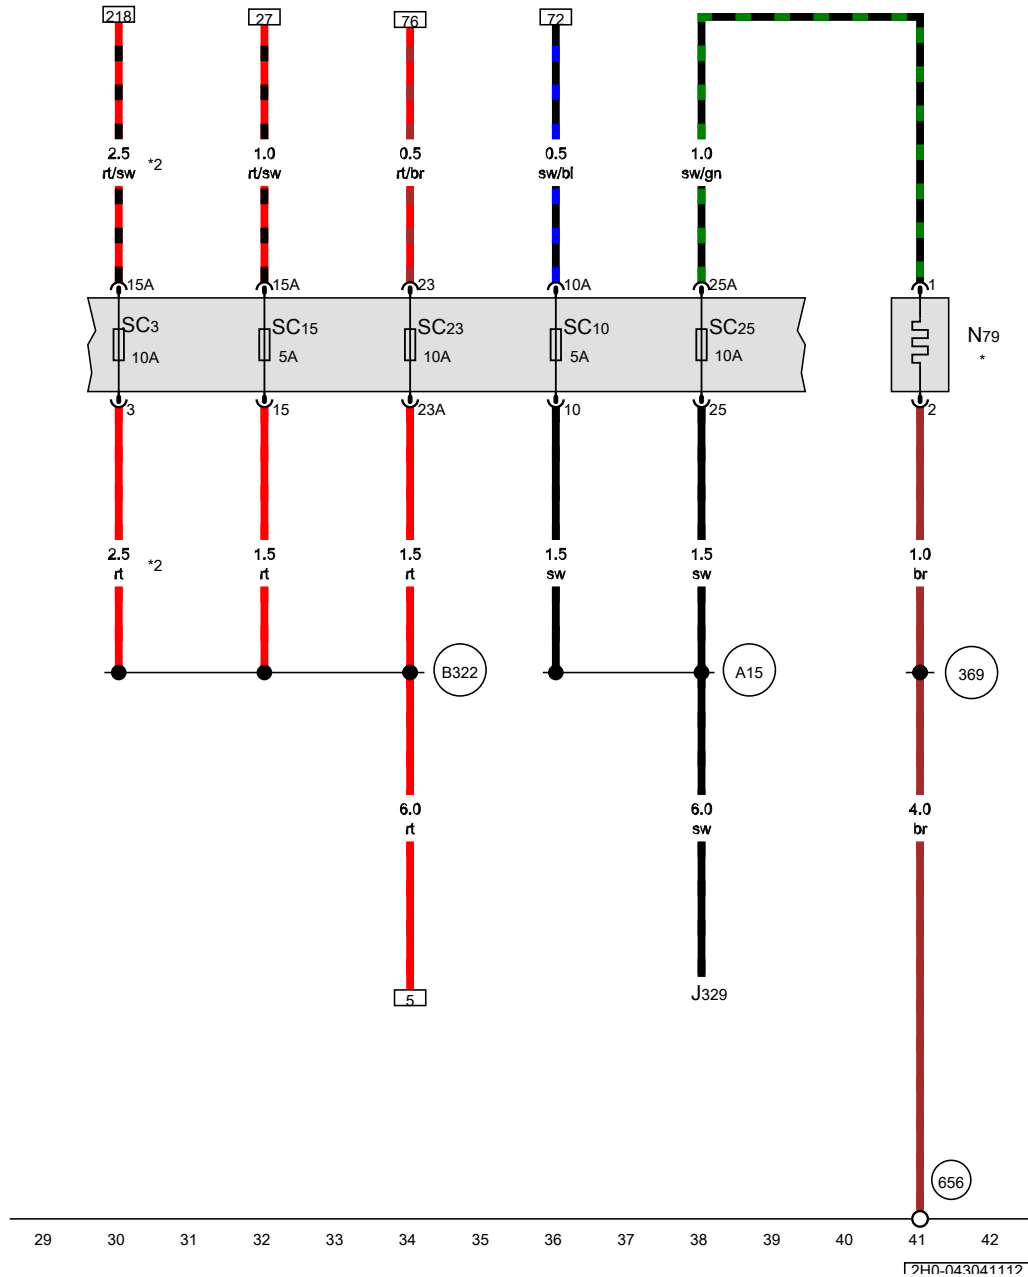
218
27
76
72

2.5
rt/sw
*2
1.0
rt/sw
0.5
rt/br
0.5
sw/bl
1.0
sw/gn

15A
15A
23
10A
25A
1

SC3
10A
SC15
5A
SC23
10A
SC10
5A
SC25
10A
N79
*

3
15
23A
10
25
2

2.5
rt
*2
1.5
rt
1.5
rt
1.5
sw
1.5
sw
1.0
br

B322
A15
369

6.0
rt
6.0
sw
4.0
br

5
J329

656

29
30
31
32
33
34
35
36
37
38
39
40
41
42

2H0-043041112